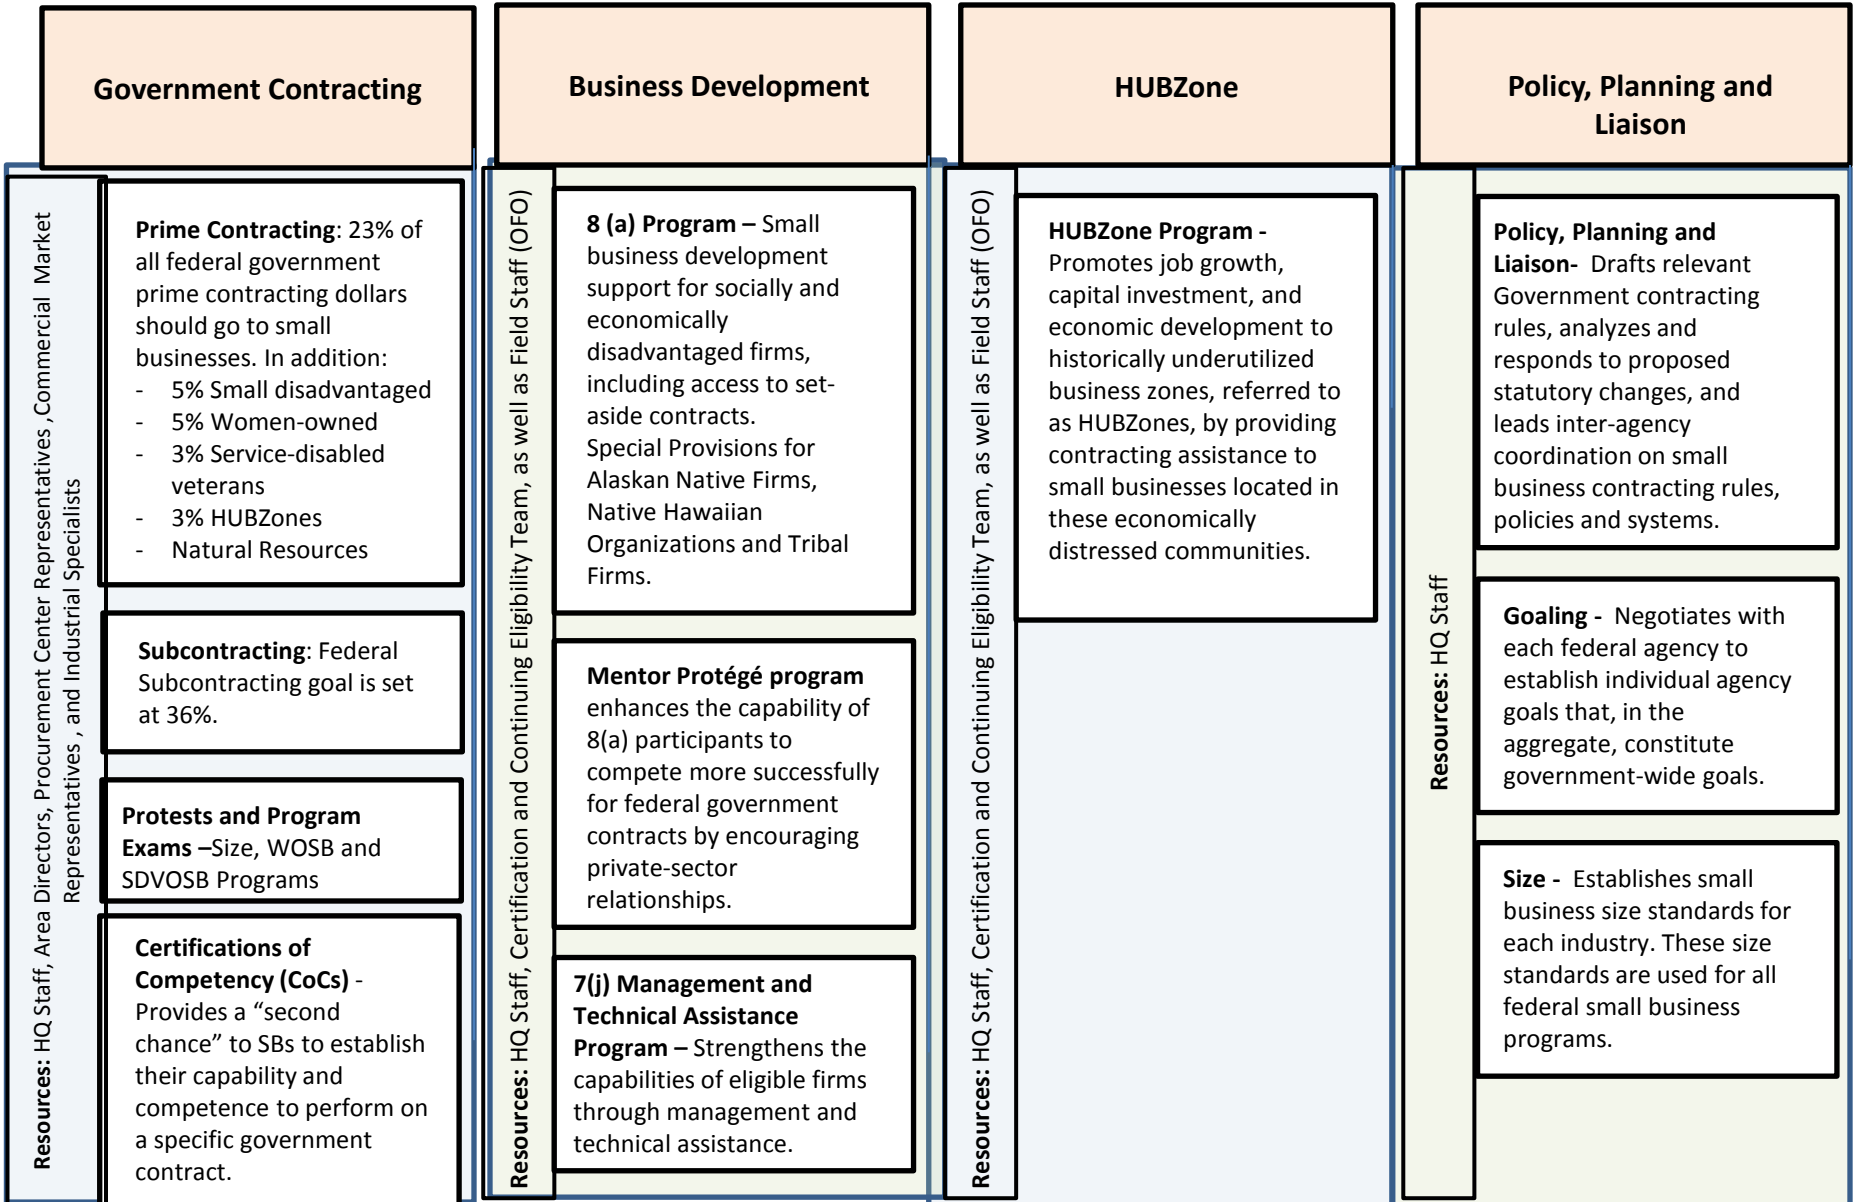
Government Contracting

Resources: HQ Staff, Area Directors, Procurement Center Representatives ,Commercial Market Representatives , and Industrial Specialists

Prime Contracting: 23% of all federal government prime contracting dollars should go to small businesses. In addition:
- 5% Small disadvantaged
- 5% Women-owned
- 3% Service-disabled veterans
- 3% HUBZones
- Natural Resources

Subcontracting: Federal Subcontracting goal is set at 36%.

Protests and Program Exams –Size, WOSB and SDVOSB Programs

Certifications of Competency (CoCs) - Provides a "second chance" to SBs to establish their capability and competence to perform on a specific government contract.

Business Development

Resources: HQ Staff, Certification and Continuing Eligibility Team, as well as Field Staff (OFO)

8 (a) Program – Small business development support for socially and economically disadvantaged firms, including access to set-aside contracts. Special Provisions for Alaskan Native Firms, Native Hawaiian Organizations and Tribal Firms.

Mentor Protégé program enhances the capability of 8(a) participants to compete more successfully for federal government contracts by encouraging private-sector relationships.

7(j) Management and Technical Assistance Program – Strengthens the capabilities of eligible firms through management and technical assistance.

HUBZone

Resources: HQ Staff, Certification and Continuing Eligibility Team, as well as Field Staff (OFO)

HUBZone Program - Promotes job growth, capital investment, and economic development to historically underutilized business zones, referred to as HUBZones, by providing contracting assistance to small businesses located in these economically distressed communities.

Policy, Planning and Liaison

Resources: HQ Staff

Policy, Planning and Liaison- Drafts relevant Government contracting rules, analyzes and responds to proposed statutory changes, and leads inter-agency coordination on small business contracting rules, policies and systems.

Goaling - Negotiates with each federal agency to establish individual agency goals that, in the aggregate, constitute government-wide goals.

Size - Establishes small business size standards for each industry. These size standards are used for all federal small business programs.